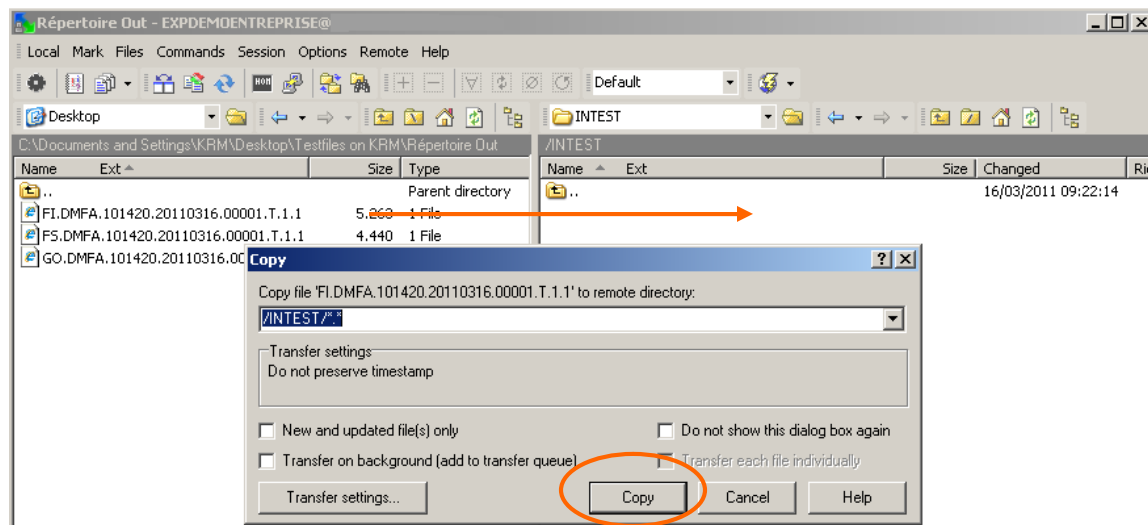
Répertoire Out - EXPDEMOENTREPRISE@

Local Mark Files Commands Session Options Remote Help

Default

Desktop

INTEST

C:\Documents and Settings\KRM\Desktop\Testfiles on KRM\Répertoire Out

/INTEST

| Name | Ext | Size | Type |
|---|---|---|---|
| .. | | | Parent directory |
| FI.DMFA.101420.20110316.00001.T.1.1 | | 5.263 | 1 File |
| FS.DMFA.101420.20110316.00001.T.1.1 | | 4.440 | 1 File |
| GO.DMFA.101420.20110316.00 | | | |

| Name | Ext | Size | Changed | Ri |
|---|---|---|---|---|
| .. | | | 16/03/2011 09:22:14 | |

Copy

Copy file 'FI.DMFA.101420.20110316.00001.T.1.1' to remote directory:

/INTEST/*.*

Transfer settings

Do not preserve timestamp

New and updated file(s) only

Do not show this dialog box again

Transfer on background (add to transfer queue)

Transfer each file individually

Transfer settings...

Copy

Cancel

Help